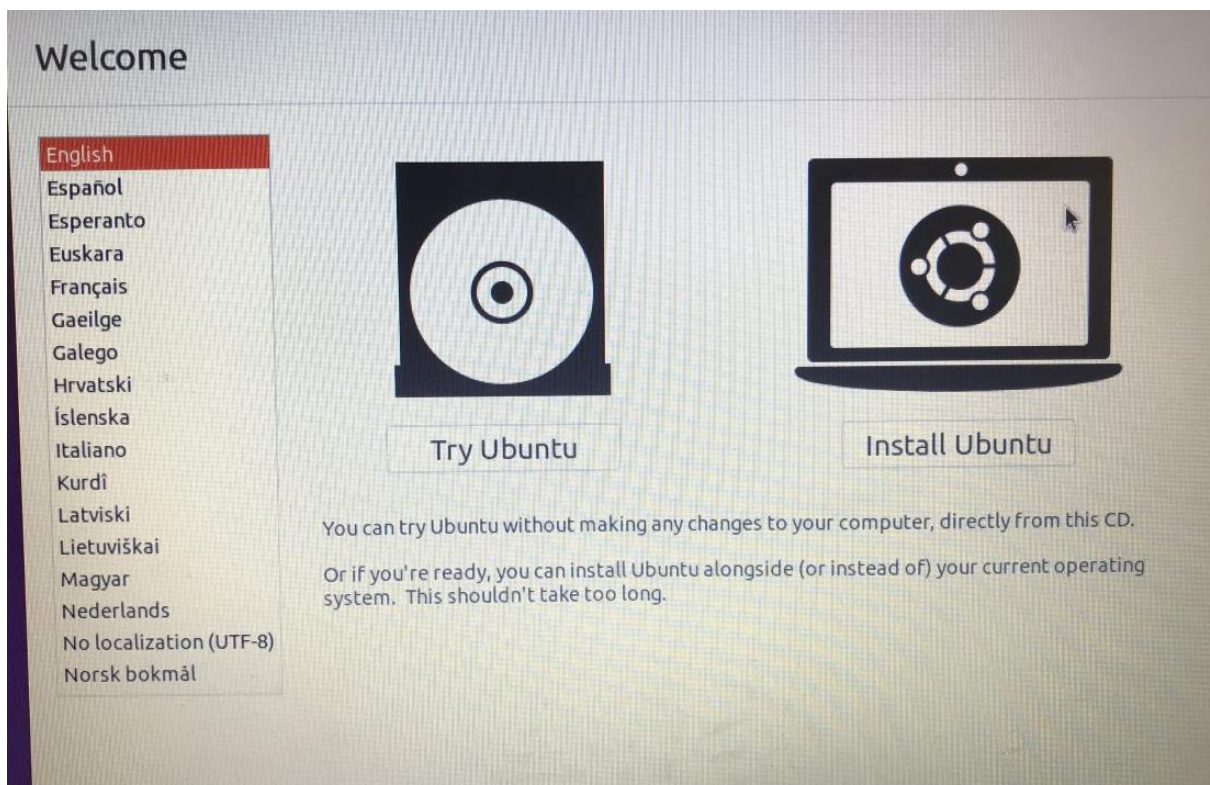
Welcome

English
Español
Esperanto
Euskara
Français
Gaeilge
Galego
Hrvatski
Íslenska
Italiano
Kurdî
Latviski
Lietuviškai
Magyar
Nederlands
No localization (UTF-8)
Norsk bokmål

Try Ubuntu

Install Ubuntu

You can try Ubuntu without making any changes to your computer, directly from this CD.

Or if you're ready, you can install Ubuntu alongside (or instead of) your current operating system. This shouldn't take too long.